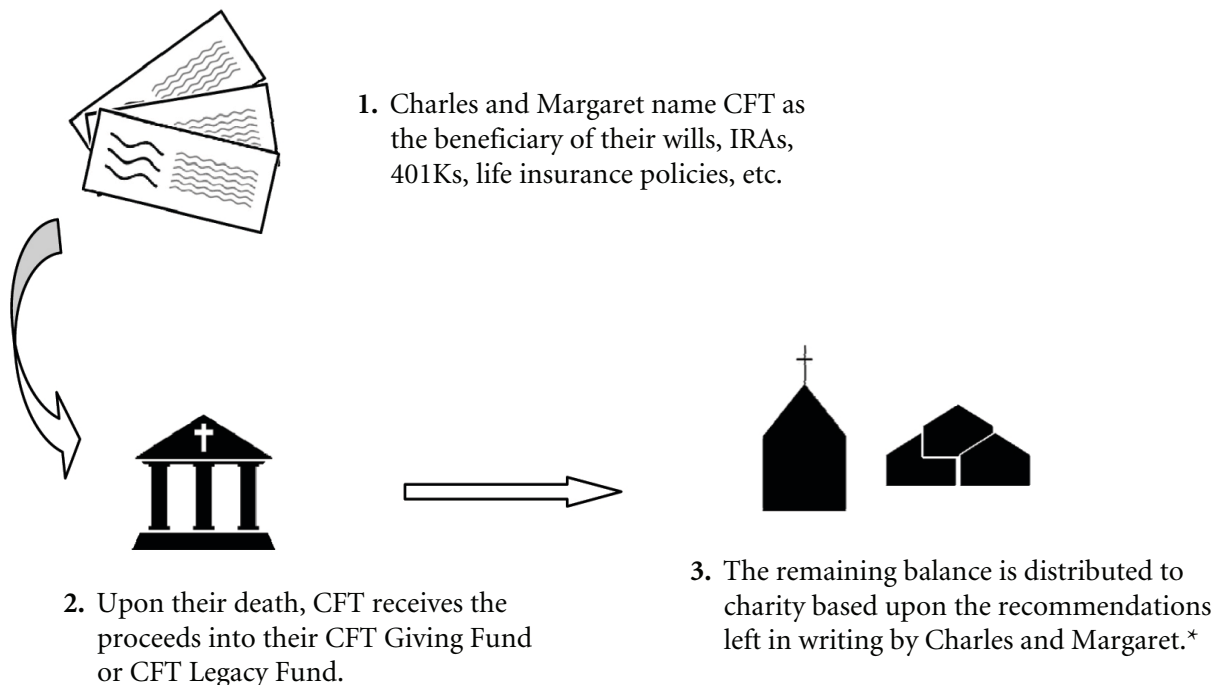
1. Charles and Margaret name CFT as the beneficiary of their wills, IRAs, 401Ks, life insurance policies, etc.

2. Upon their death, CFT receives the proceeds into their CFT Giving Fund or CFT Legacy Fund.

3. The remaining balance is distributed to charity based upon the recommendations left in writing by Charles and Margaret.*